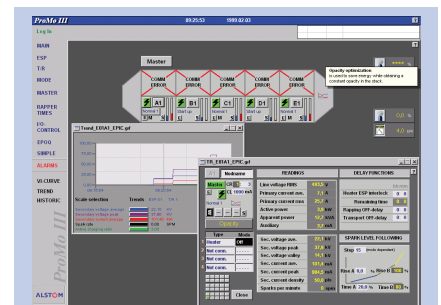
ProMo III
09:25:53
1999-02-03
Log In
MAIN
ESP
T/R
MODE
MASTER
RAPPER TIMES
I/O CONTROL
EPOQ
SIMPLE
ALARMS
VI-CURVE
TREND
HISTORIC
ALSTOM
ProMo III
Master
COMM ERROR
COMM ERROR
COMM ERROR
COMM ERROR
COMM ERROR
COMM ERROR
COMM ERROR
COMM ERROR
A1
B1
C1
D1
Opacity optimization
Is used to save energy while obtaining a constant opacity in the stack.
Trend_E01A1_EPIC.gif
Scale selection
Trends
T/R_E01A1_EPIC.gif
Nodname
READINGS
DELAY FUNCTIONS
Master
Line voltage RMS
Primary current rms
Primary current max
Active power
Apparent power
Auxiliary
Sec. voltage ave.
Sec. voltage peak
Sec. voltage valley
Sec. current ave.
Sec. current peak
Sec. current density
Sparks per minute
Heater ESP interlock
Remaining time
Rapping OFF-delay
Transport OFF-delay
SPARK LEVEL FOLLOWING
Step
Rise A
Rise B
Time A
Time B
Type
Mode
Heater
Off
Not conn.
Not conn.
Not conn.
Close